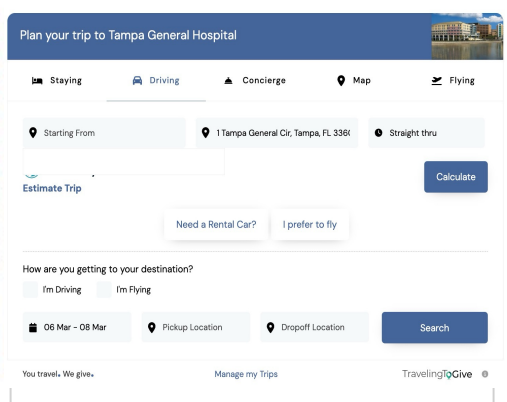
Plan your trip to Tampa General Hospital

Staying
Driving
Concierge
Map
Flying

Starting From
1 Tampa General Cir, Tampa, FL 3360
Straight thru

Estimate Trip

Calculate

Need a Rental Car?
I prefer to fly

How are you getting to your destination?
I'm Driving
I'm Flying

06 Mar - 08 Mar
Pickup Location
Dropoff Location
Search

You travel. We give.
Manage my Trips
TravelingToGive